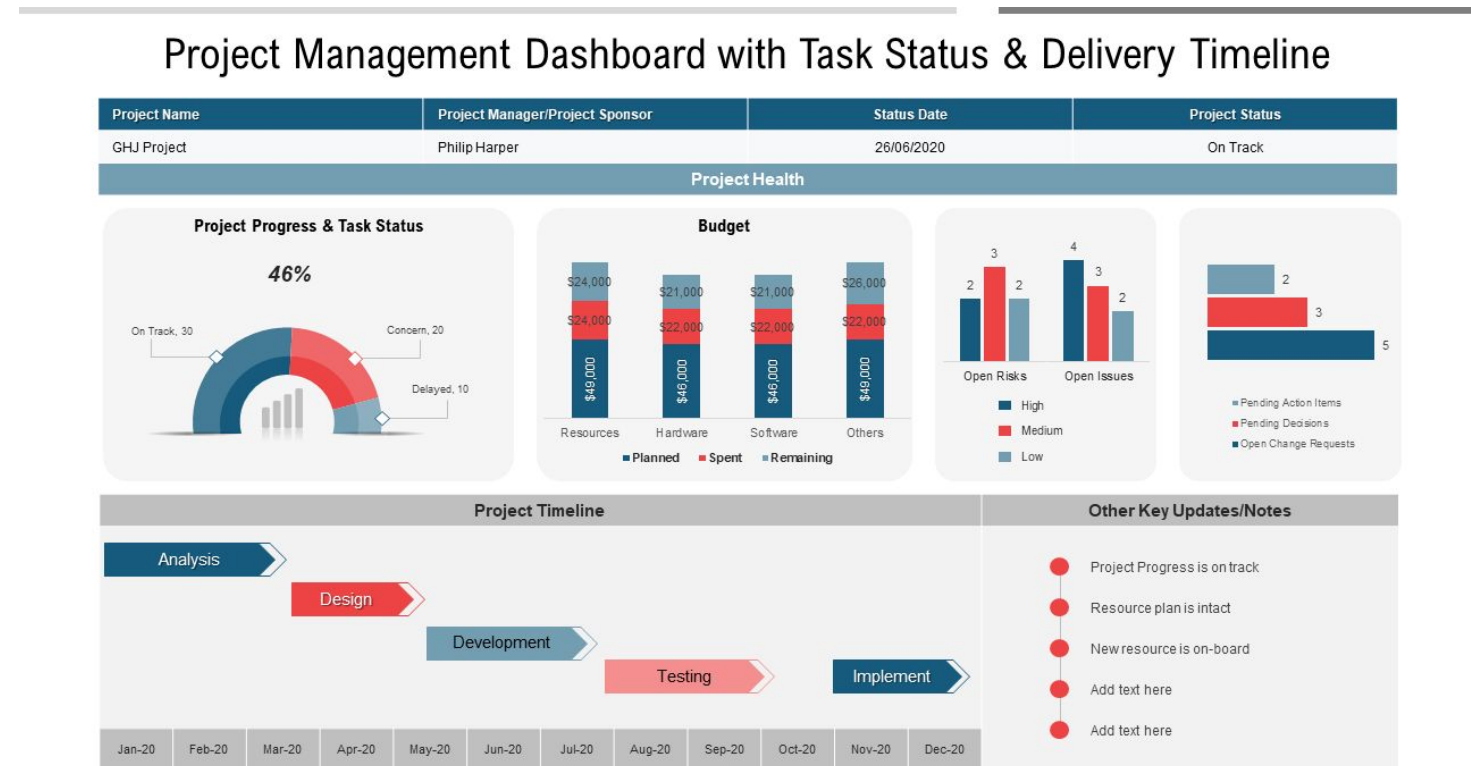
Project Management Dashboard with Task Status & Delivery Timeline

| Project Name | Project Manager/Project Sponsor | Status Date | Project Status |
|---|---|---|---|
| GHJ Project | Philip Harper | 26/06/2020 | On Track |

Project Health

Project Progress & Task Status

46%

On Track, 30
Concern, 20
Delayed, 10

Budget

$24,000 $24,000 $49,000
$21,000 $22,000 $46,000
$21,000 $22,000 $46,000
$26,000 $22,000 $49,000

Resources Hardware Software Others

Planned Spent Remaining

2 3 2
4 3 2
Open Risks Open Issues
High
Medium
Low

2
3
5
Pending Action Items
Pending Decisions
Open Change Requests

Project Timeline

Analysis
Design
Development
Testing
Implement

| Jan-20 | Feb-20 | Mar-20 | Apr-20 | May-20 | Jun-20 | Jul-20 | Aug-20 | Sep-20 | Oct-20 | Nov-20 | Dec-20 |
|---|---|---|---|---|---|---|---|---|---|---|---|

Other Key Updates/Notes

Project Progress is on track
Resource plan is intact
New resource is on-board
Add text here
Add text here